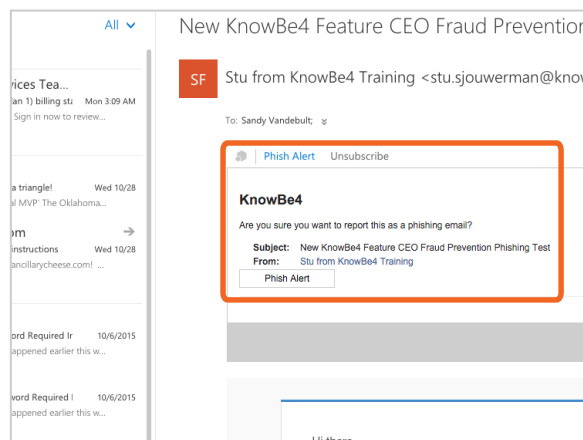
All

vices Tea...
an 1) billing sta Mon 3:09 AM
Sign in now to review...

a triangle! Wed 10/28
al MVP' The Oklahoma...

om
instructions Wed 10/28
ancillarycheese.com!

ord Required Ir 10/6/2015
appened earlier this w...

word Required I 10/6/2015
appened earlier this w...

New KnowBe4 Feature CEO Fraud Prevention

SF

Stu from KnowBe4 Training <stu.sjouwerman@kno

To: Sandy Vandebult;

Phish Alert Unsubscribe

KnowBe4

Are you sure you want to report this as a phishing email?

Subject: New KnowBe4 Feature CEO Fraud Prevention Phishing Test
From: Stu from KnowBe4 Training

Phish Alert

Hi there